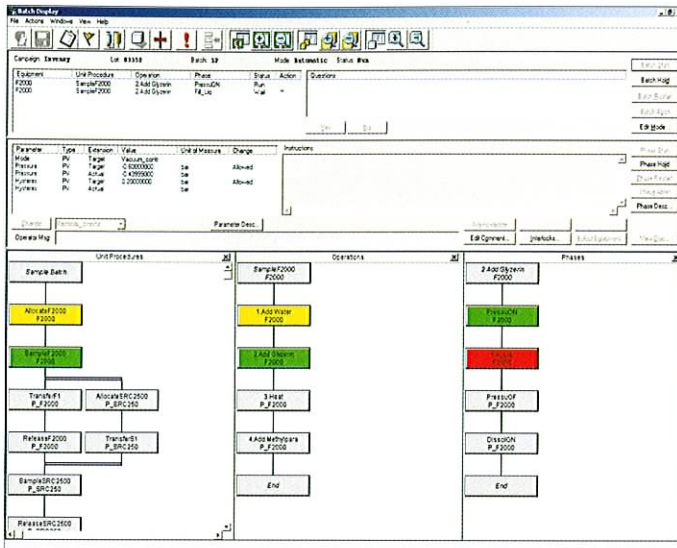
Batch Display

File Actions Windows View Help

Campaign Inventory Lot 83350 Batch 12 Mode Automatic Status Run

| Equipment | Unit Procedure | Operation | Phase | Status | Action |
|---|---|---|---|---|---|
| F2000 | SampleF2000 | 2 Add Glyzerin | PressuON | Run | |
| F2000 | SampleF2000 | 2 Add Glyzerin | Fill_up | Wait | |

Questions

Yes No

Batch Start
Batch Hold
Batch Restart
Batch Abort
Edit Mode

| Parameter | Type | Extension | Value | Unit of Measure | Change |
|---|---|---|---|---|---|
| Mode | PV | Target | Vacuum_cont | | |
| Pressure | PV | Target | -0.60000000 | bar | Allowed |
| Pressure | PV | Actual | -0.43999000 | bar | |
| Hysteres | PV | Target | 0.20000000 | bar | Allowed |
| Hysteres | PV | Actual | | bar | |

Instructions

Phase Start
Phase Hold
Phase Restart
Phase Abort
Phase Desc.

Operator Msg

Parameter Desc.

Edit Comment... Interlocks... View Doc...

Unit Procedures

Sample Batch

AllocateF2000
F2000

SampleF2000
F2000

TransferF1
P_F2000

AllocateSRC2500
P_SRC250

ReleaseF2000
P_F2000

TransferS1
P_SRC250

SampleSRC2500
P_SRC250

ReleaseSRC2500
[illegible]

Operations

SampleF2000
F2000

1 Add Water
F2000

2 Add Glyzerin
F2000

3 Heat
P_F2000

4 Add Methylpara
P_F2000

End

Phases

2 Add Glyzerin
F2000

PressuON
P_F2000

Fill_up
P_F2000

PressuOF
P_F2000

DissolON
P_F2000

End